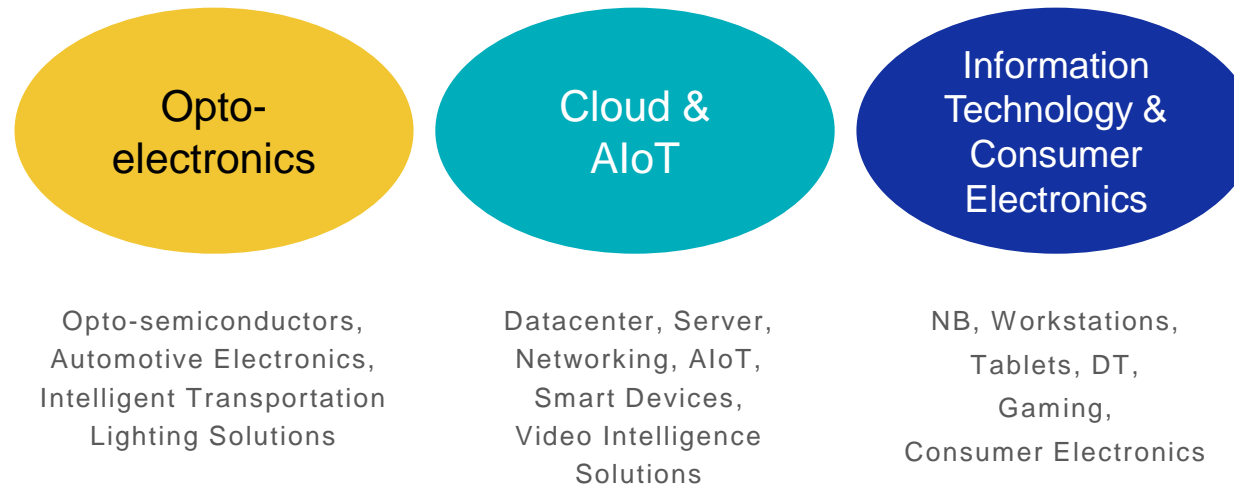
Opto-electronics

Cloud & AIoT

Information Technology & Consumer Electronics

Opto-semiconductors, Automotive Electronics, Intelligent Transportation Lighting Solutions

Datacenter, Server, Networking, AIoT, Smart Devices, Video Intelligence Solutions

NB, Workstations, Tablets, DT, Gaming, Consumer Electronics